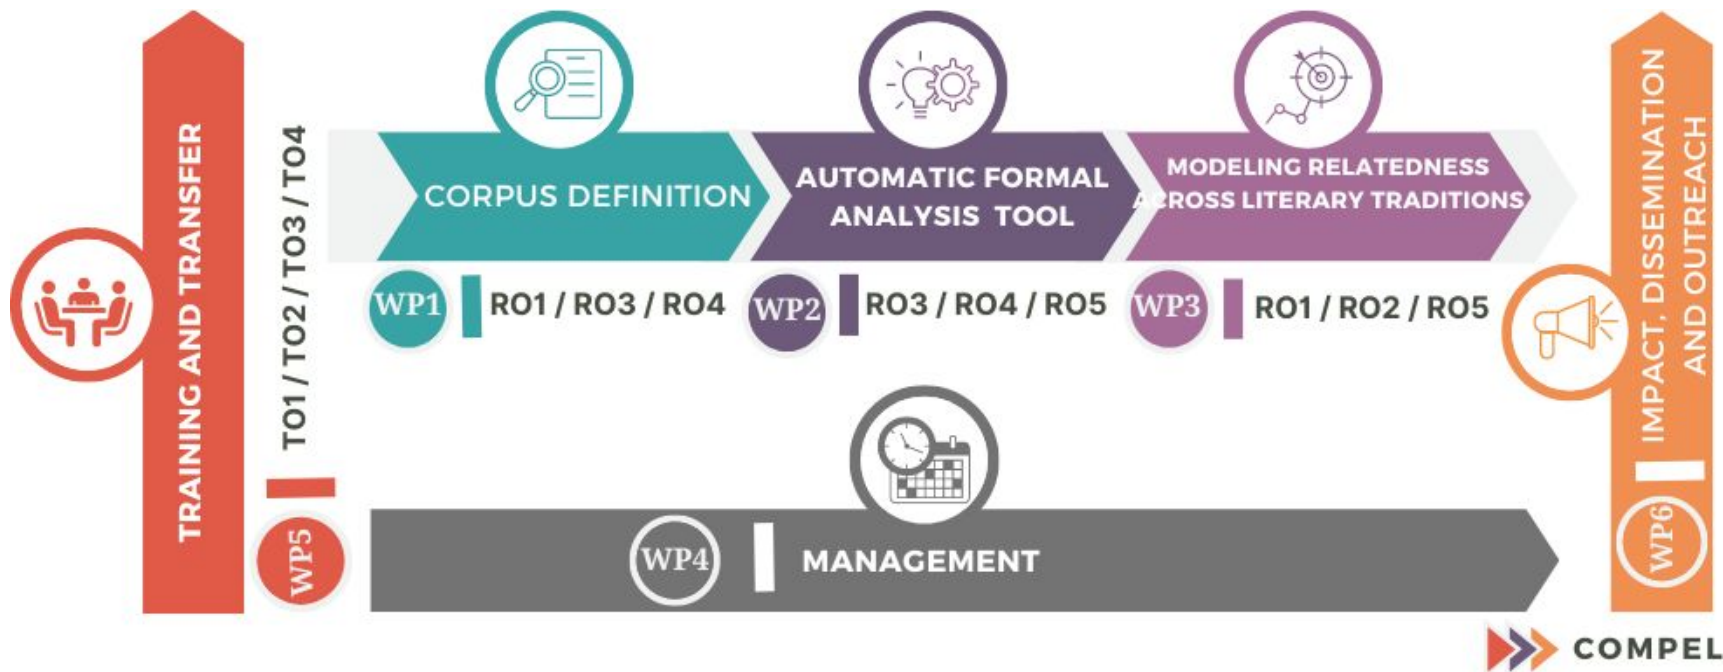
TRAINING AND TRANSFER

WP5

TO1 / TO2 / TO3 / TO4

CORPUS DEFINITION

WP1 RO1 / RO3 / RO4

AUTOMATIC FORMAL ANALYSIS TOOL

WP2 RO3 / RO4 / RO5

MODELING RELATEDNESS ACROSS LITERARY TRADITIONS

WP3 RO1 / RO2 / RO5

WP4 MANAGEMENT

IMPACT, DISSEMINATION AND OUTREACH

WP6

COMPEL